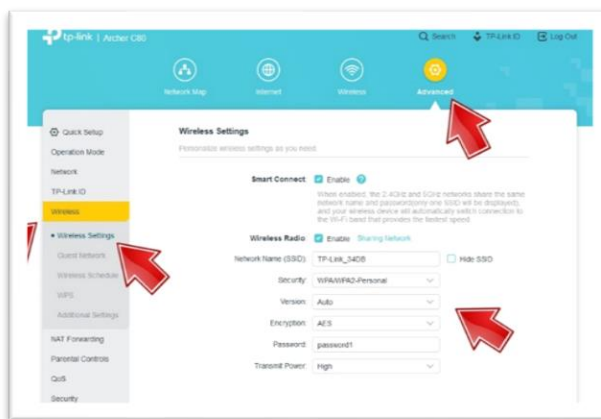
tp-link | Archer C80

Search TP-Link ID Log Out

Network Map Internet Wireless Advanced

Quick Setup
Operation Mode
Network
TP-Link ID
Wireless
• Wireless Settings
Guest Network
Wireless Schedule
WPS
Additional Settings
NAT Forwarding
Parental Controls
QoS
Security

Wireless Settings

Personalize wireless settings as you need.

Smart Connect: Enable

When enabled, the 2.4GHz and 5GHz networks share the same network name and password(only one SSID will be displayed), and your wireless device will automatically switch connection to the Wi-Fi band that provides the fastest speed.

Wireless Radio: Enable Sharing Network

Network Name (SSID): TP-Link_34DB Hide SSID

Security: WPA/WPA2-Personal

Version: Auto

Encryption: AES

Password: password1

Transmit Power: High